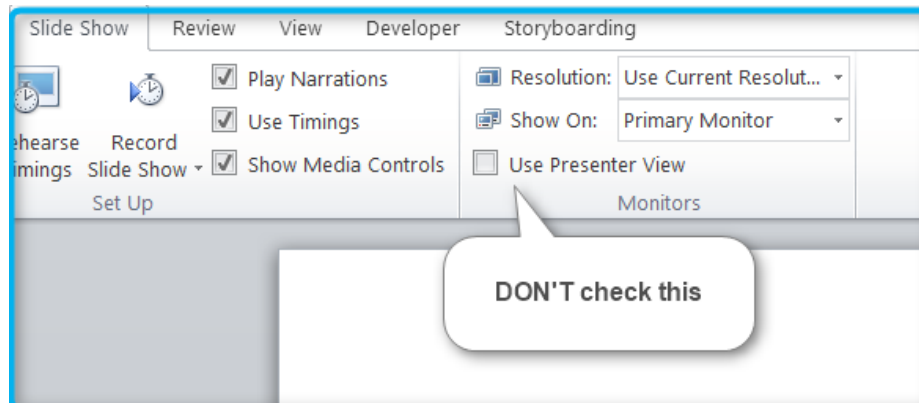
Slide Show Review View Developer Storyboarding

ehearse Timings

Record Slide Show

Play Narrations

Use Timings

Show Media Controls

Set Up

Resolution: Use Current Resolut...

Show On: Primary Monitor

Use Presenter View

Monitors

DON'T check this